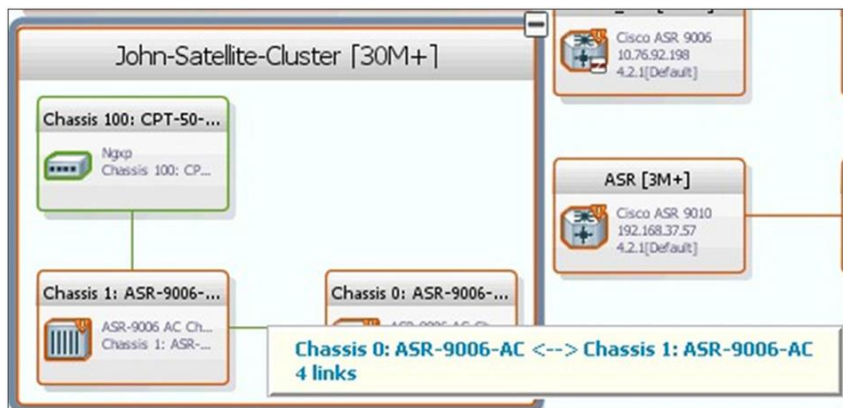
John-Satellite-Cluster [30M+]

Chassis 100: CPT-50-...

Ngxp
Chassis 100: CP...

Chassis 1: ASR-9006-...

ASR-9006 AC Ch...
Chassis 1: ASR-...

Chassis 0: ASR-9006-...

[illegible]

Cisco ASR 9006
10.76.92.198
4.2.1[Default]

ASR [3M+]

Cisco ASR 9010
192.168.37.57
4.2.1[Default]

Chassis 0: ASR-9006-AC <--> Chassis 1: ASR-9006-AC
4 links